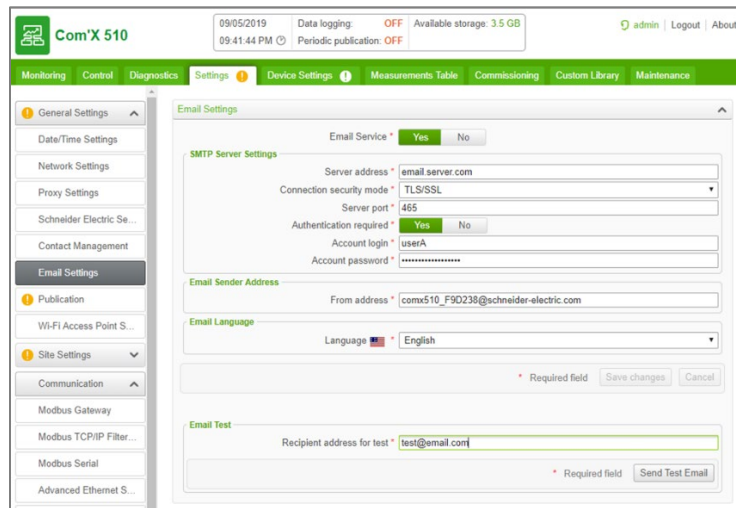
Com'X 510

09/05/2019
09:41:44 PM
Data logging: OFF
Periodic publication: OFF
Available storage: 3.5 GB

admin | Logout | About

Monitoring | Control | Diagnostics | Settings | Device Settings | Measurements Table | Commissioning | Custom Library | Maintenance

General Settings
Date/Time Settings
Network Settings
Proxy Settings
Schneider Electric Se...
Contact Management
Email Settings
Publication
Wi-Fi Access Point S...
Site Settings
Communication
Modbus Gateway
Modbus TCP/IP Filter...
Modbus Serial
Advanced Ethernet S...

Email Settings

Email Service * Yes No

SMTP Server Settings
Server address * email.server.com
Connection security mode * TLS/SSL
Server port * 465
Authentication required * Yes No
Account login * userA
Account password * ••••••••••••••••••

Email Sender Address
From address * comx510_F9D238@schneider-electric.com

Email Language
Language * English

* Required field Save changes Cancel

Email Test
Recipient address for test * test@email.com

* Required field Send Test Email